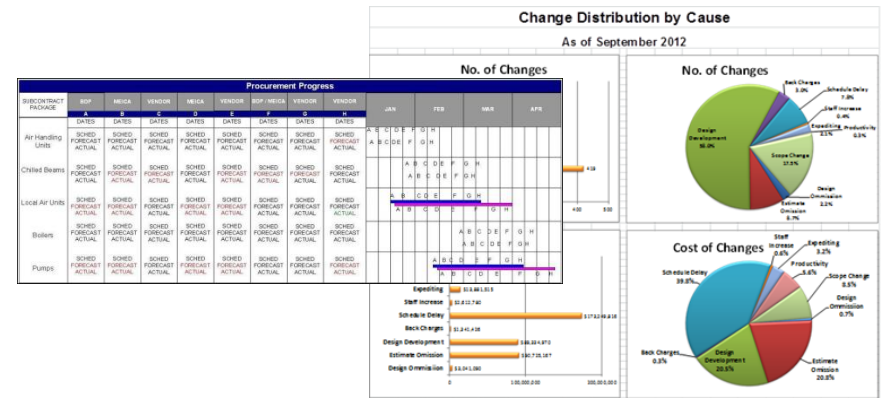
Change Distribution by Cause

As of September 2012

No. of Changes

No. of Changes

Back Charges 3.0%

Schedule Delay 7.8%

Staff Increase 0.4%

Expediting 2.1%

Productivity 0.3%

Design Development 68.0%

Scope Change 17.5%

Design Ommission 1.1%

Estimate Omission 0.7%

Procurement Progress

| SUBCONTRACT PACKAGE | BOP | MEICA | VENDOR | MEICA | VENDOR | BOP / MEICA | VENDOR | VENDOR |
|---|---|---|---|---|---|---|---|---|
| | A | B | C | D | E | F | G | H |
| | DATES | DATES | DATES | DATES | DATES | DATES | DATES | DATES |
| Air Handling Units | SCHED FORECAST ACTUAL | SCHED FORECAST ACTUAL | SCHED FORECAST ACTUAL | SCHED FORECAST ACTUAL | SCHED FORECAST ACTUAL | SCHED FORECAST ACTUAL | SCHED FORECAST ACTUAL | SCHED FORECAST ACTUAL |
| Chilled Beams | SCHED FORECAST ACTUAL | SCHED FORECAST ACTUAL | SCHED FORECAST ACTUAL | SCHED FORECAST ACTUAL | SCHED FORECAST ACTUAL | SCHED FORECAST ACTUAL | SCHED FORECAST ACTUAL | SCHED FORECAST ACTUAL |
| Local Air Units | SCHED FORECAST ACTUAL | SCHED FORECAST ACTUAL | SCHED FORECAST ACTUAL | SCHED FORECAST ACTUAL | SCHED FORECAST ACTUAL | SCHED FORECAST ACTUAL | SCHED FORECAST ACTUAL | SCHED FORECAST ACTUAL |
| Boilers | SCHED FORECAST ACTUAL | SCHED FORECAST ACTUAL | SCHED FORECAST ACTUAL | SCHED FORECAST ACTUAL | SCHED FORECAST ACTUAL | SCHED FORECAST ACTUAL | SCHED FORECAST ACTUAL | SCHED FORECAST ACTUAL |
| Pumps | SCHED FORECAST ACTUAL | SCHED FORECAST ACTUAL | SCHED FORECAST ACTUAL | SCHED FORECAST ACTUAL | SCHED FORECAST ACTUAL | SCHED FORECAST ACTUAL | SCHED FORECAST ACTUAL | SCHED FORECAST ACTUAL |

JAN FEB MAR APR

A B C D E F G H
A B C D E F G H
A B C D E F G H
A B C D E F G H
A B C D E F G H
A B C D E F G H
A B C D E F G H
A B C D E F G H
A B C D E F G H
A B C D E F G H

418

400 500

Expediting $13,661,515
Staff Increase $2,612,740
Schedule Delay $173,248,618
Back Charges $1,541,406
Design Development $88,334,870
Estimate Omission $90,725,167
Design Ommission $3,041,080

0 100,000,000 200,000,000

Cost of Changes

Staff Increase 0.6%

Expediting 3.2%

Productivity 5.6%

Scope Change 8.5%

Design Ommission 0.7%

Schedule Delay 39.0%

Back Charges 0.3%

Design Development 20.5%

Estimate Omission 20.5%